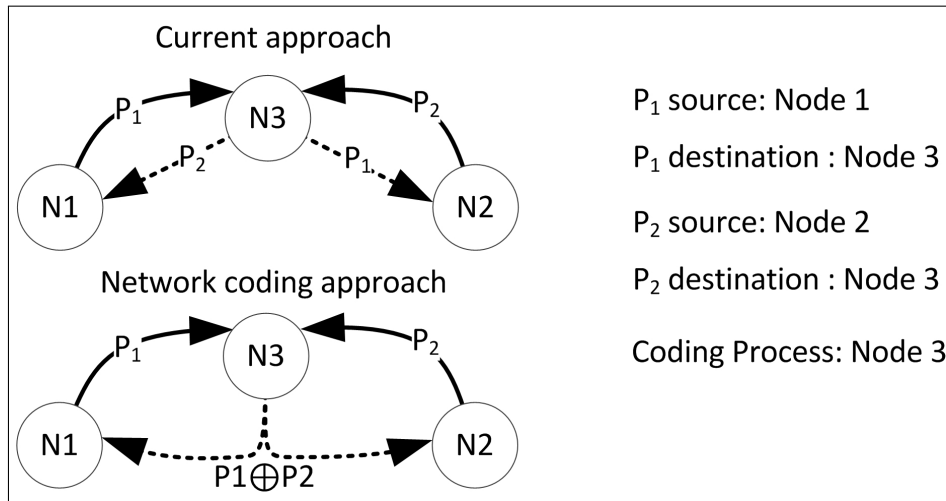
Current approach

$P_1$

N3

$P_2$

$P_2$

$P_1$

N1

N2

Network coding approach

$P_1$

N3

$P_2$

N1

N2

$P1 \oplus P2$

$P_1$ source: Node 1

$P_1$ destination : Node 3

$P_2$ source: Node 2

$P_2$ destination : Node 3

Coding Process: Node 3